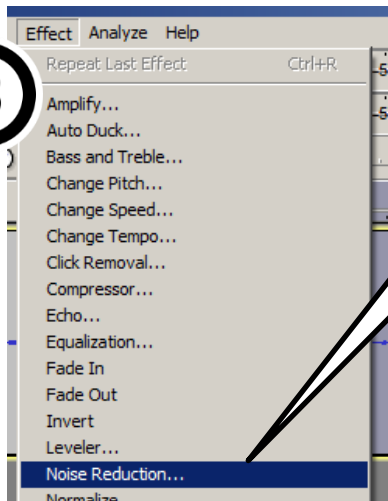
Effect Analyze Help
Repeat Last Effect Ctrl+R
Amplify...
Auto Duck...
Bass and Treble...
Change Pitch...
Change Speed...
Change Tempo...
Click Removal...
Compressor...
Echo...
Equalization...
Fade In
Fade Out
Invert
Leveler...
Noise Reduction...
Normalize...